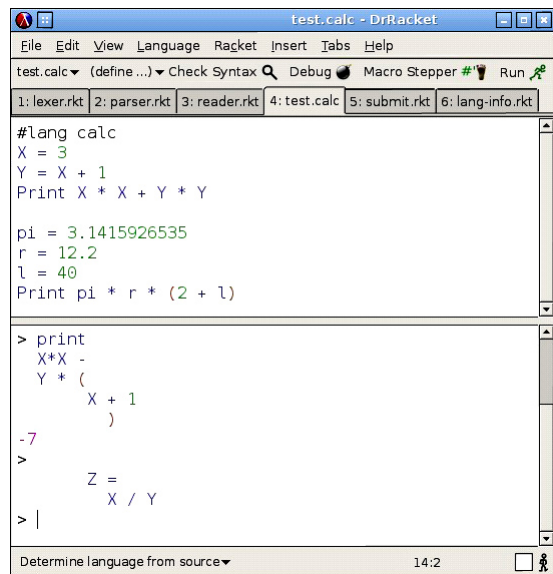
test.calc - DrRacket

File Edit View Language Racket Insert Tabs Help

test.calc▾ (define ...)▾ Check Syntax Debug Macro Stepper #' Run

1: lexer.rkt | 2: parser.rkt | 3: reader.rkt | 4: test.calc | 5: submit.rkt | 6: lang-info.rkt

#lang calc
X = 3
Y = X + 1
Print X * X + Y * Y

pi = 3.1415926535
r = 12.2
l = 40
Print pi * r * (2 + l)

> print
X*X -
Y * (
X + 1
)
-7
>
Z =
X / Y
>

Determine language from source▾ 14:2